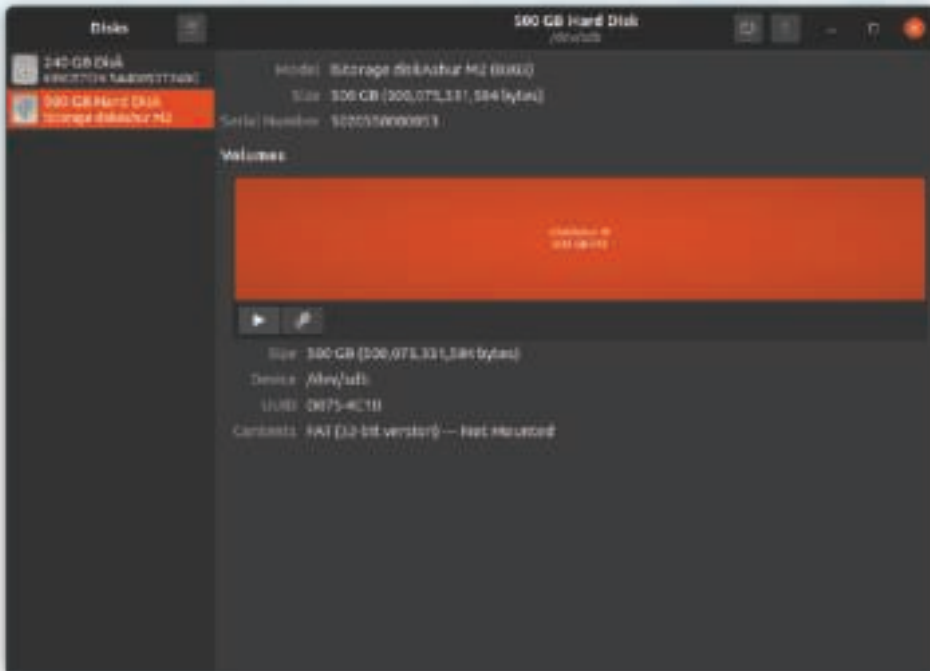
Disks

500 GB Hard Disk
/dev/sdb

240 GB Disk
KINGSTON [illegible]

500 GB Hard Disk
iStorage diskAshur M2

Model iStorage diskAshur M2 (0.0.0)
Size 500 GB (500,075,331,584 bytes)
Serial Number 5020558000053

Volumes

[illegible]
500 GB FAT

Size 500 GB (500,075,331,584 bytes)
Device /dev/sdb
UUID 0875-4C10
Contents FAT (32-bit version) — Not Mounted